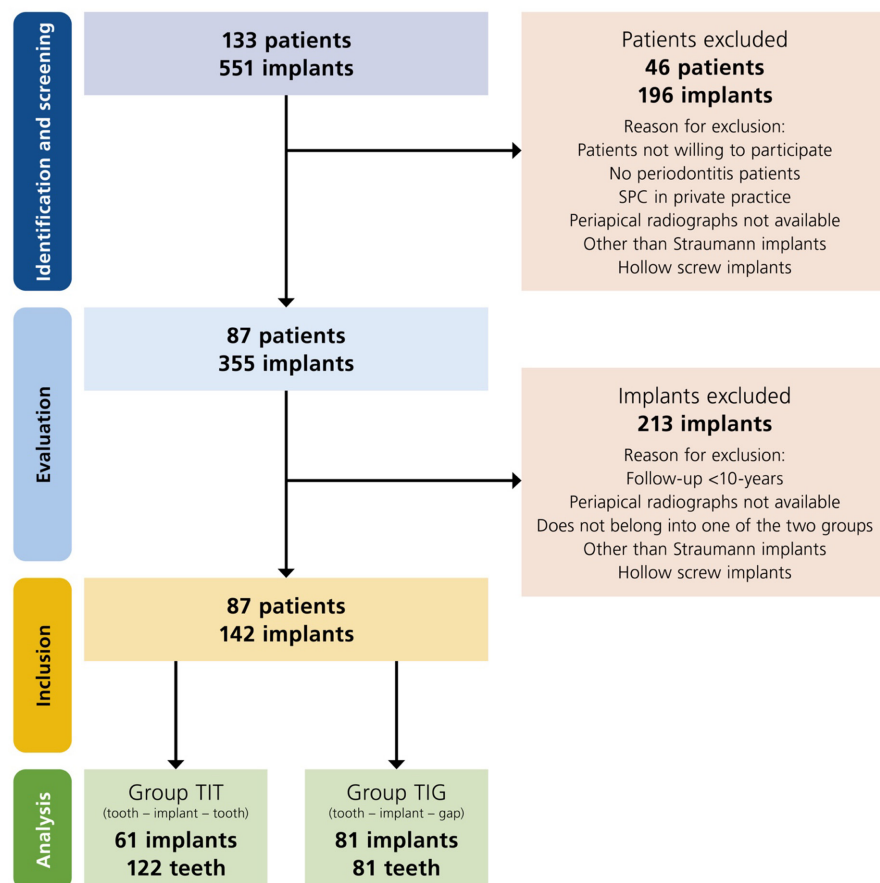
Identification and screening

133 patients
551 implants

Patients excluded
46 patients
196 implants
Reason for exclusion:
Patients not willing to participate
No periodontitis patients
SPC in private practice
Periapical radiographs not available
Other than Straumann implants
Hollow screw implants

Evaluation

87 patients
355 implants

Implants excluded
213 implants
Reason for exclusion:
Follow-up <10-years
Periapical radiographs not available
Does not belong into one of the two groups
Other than Straumann implants
Hollow screw implants

Inclusion

87 patients
142 implants

Analysis

Group TIT
(tooth – implant – tooth)
61 implants
122 teeth

Group TIG
(tooth – implant – gap)
81 implants
81 teeth